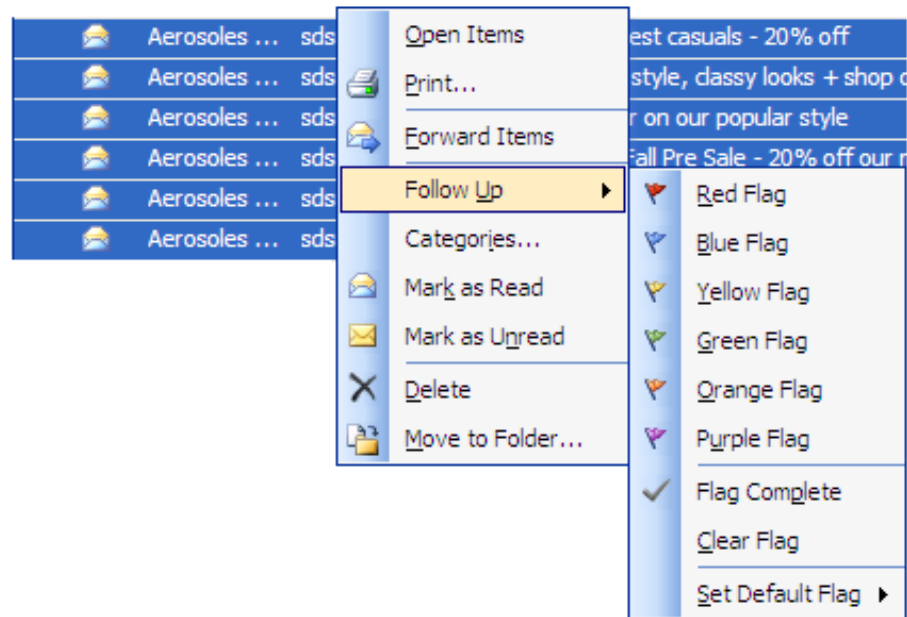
Aerosoles ... sds est casuals - 20% off
Aerosoles ... sds style, classy looks + shop o
Aerosoles ... sds r on our popular style
Aerosoles ... sds Fall Pre Sale - 20% off our r
Aerosoles ... sds
Aerosoles ... sds

Open Items
Print...
Forward Items
Follow Up
Categories...
Mark as Read
Mark as Unread
Delete
Move to Folder...

Red Flag
Blue Flag
Yellow Flag
Green Flag
Orange Flag
Purple Flag
Flag Complete
Clear Flag
Set Default Flag